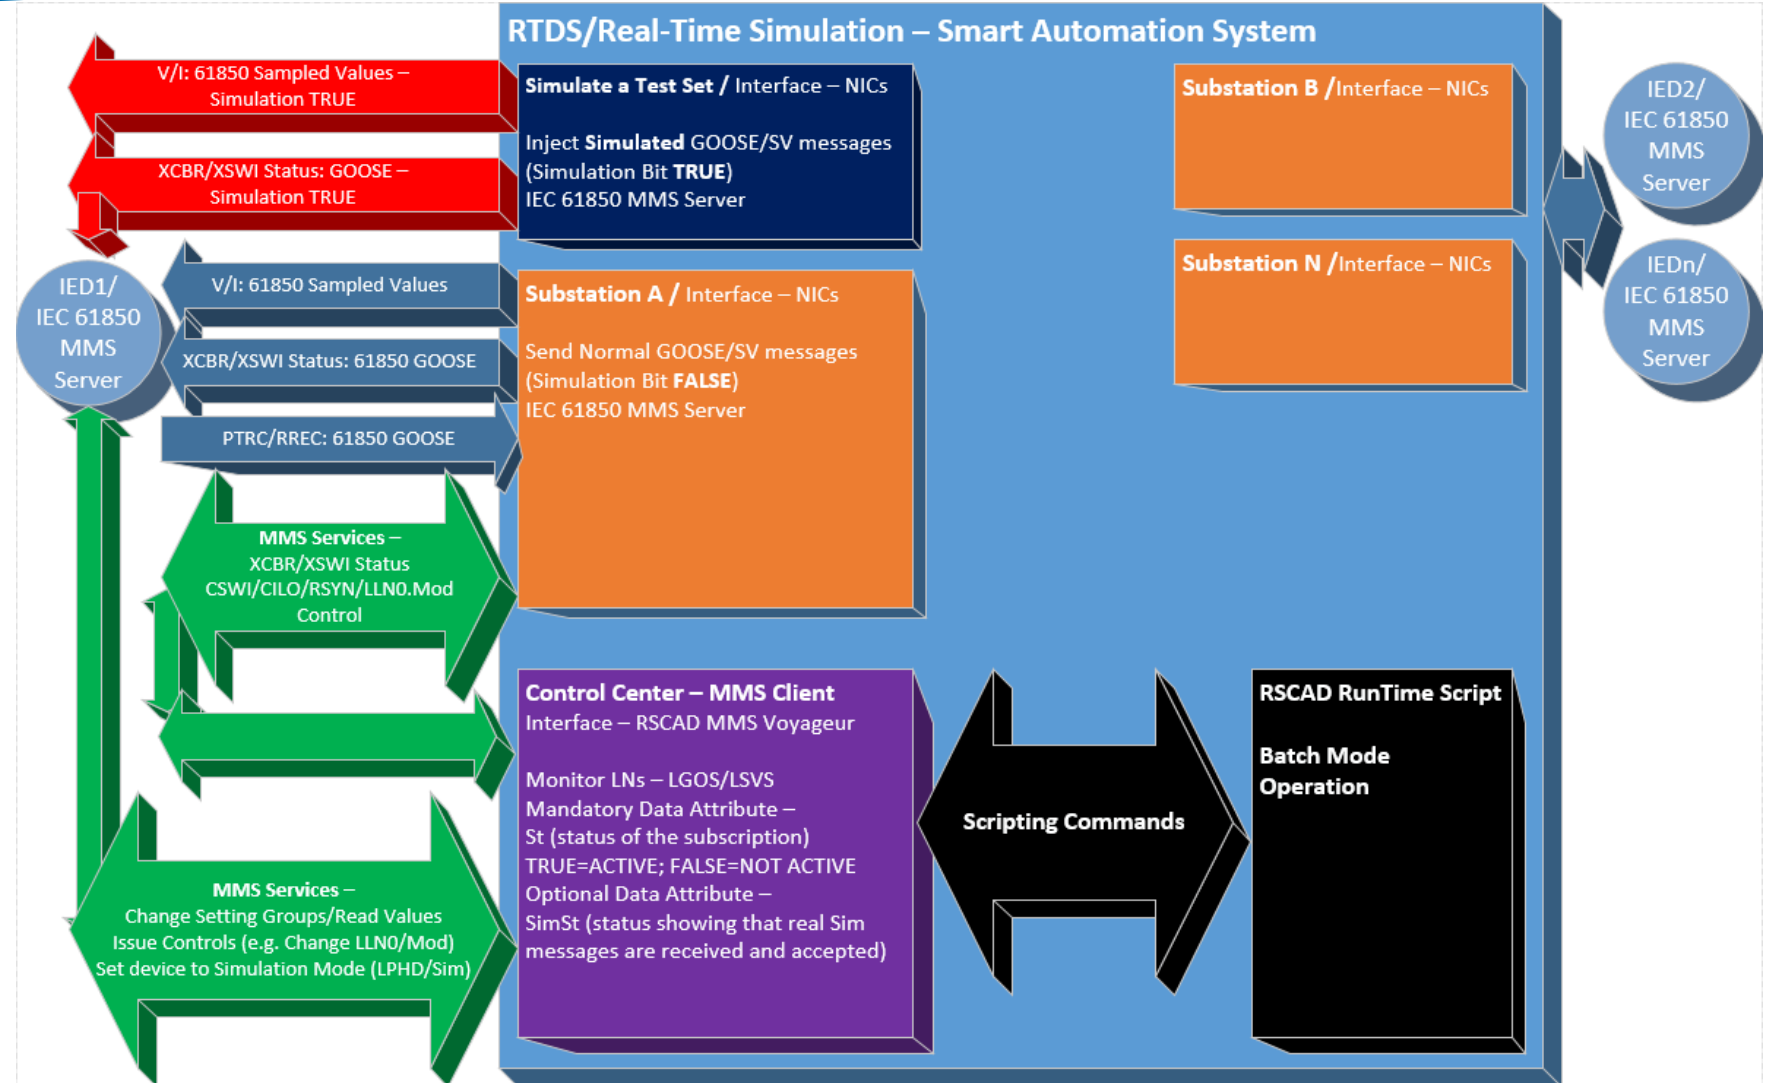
RTDS/Real-Time Simulation – Smart Automation System

V/I: 61850 Sampled Values – Simulation TRUE

XCBR/XSWI Status: GOOSE – Simulation TRUE

Simulate a Test Set / Interface – NICs

Inject Simulated GOOSE/SV messages (Simulation Bit TRUE)
IEC 61850 MMS Server

Substation B /Interface – NICs

IED2/ IEC 61850 MMS Server

Substation N /Interface – NICs

IEDn/ IEC 61850 MMS Server

IED1/ IEC 61850 MMS Server

V/I: 61850 Sampled Values

XCBR/XSWI Status: 61850 GOOSE

PTRC/RREC: 61850 GOOSE

Substation A / Interface – NICs

Send Normal GOOSE/SV messages (Simulation Bit FALSE)
IEC 61850 MMS Server

MMS Services – XCBR/XSWI Status CSWI/CILO/RSYN/LLN0.Mod Control

Control Center – MMS Client
Interface – RSCAD MMS Voyageur

Monitor LNs – LGOS/LSVS
Mandatory Data Attribute –
St (status of the subscription)
TRUE=ACTIVE; FALSE=NOT ACTIVE
Optional Data Attribute –
SimSt (status showing that real Sim messages are received and accepted)

Scripting Commands

RSCAD RunTime Script

Batch Mode Operation

MMS Services – Change Setting Groups/Read Values Issue Controls (e.g. Change LLN0/Mod) Set device to Simulation Mode (LPHD/Sim)